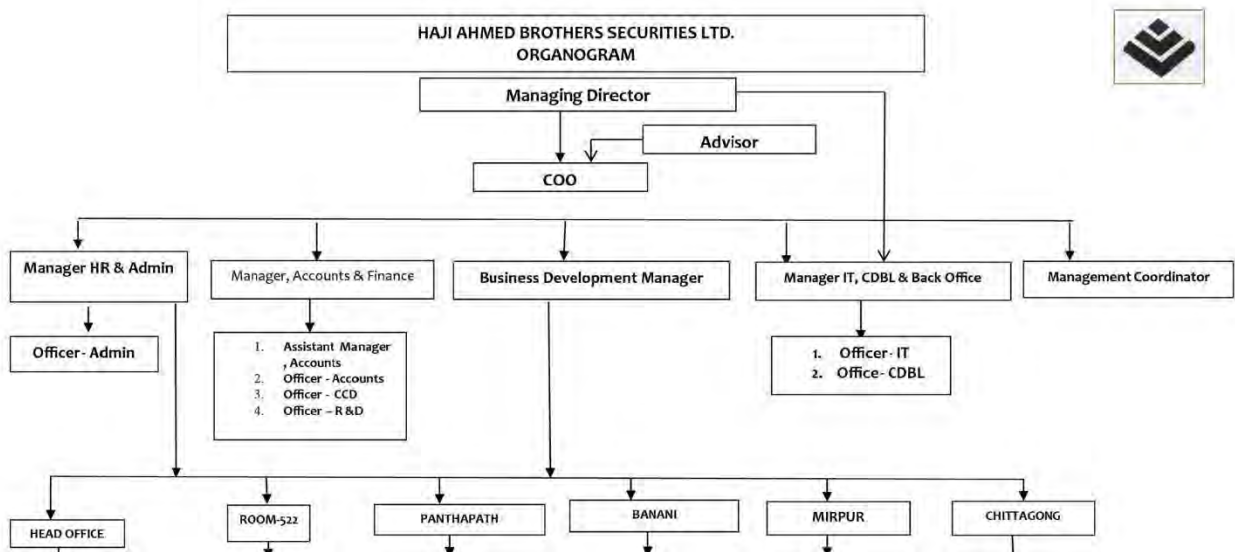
HAJI AHMED BROTHERS SECURITIES LTD.
ORGANOGRAM

Managing Director

Advisor

COO

Manager HR & Admin

Manager, Accounts & Finance

Business Development Manager

Manager IT, CDBL & Back Office

Management Coordinator

Officer- Admin

1. Assistant Manager , Accounts
2. Officer - Accounts
3. Officer - CCD
4. Officer – R &D

1. Officer- IT
2. Office- CDBL

HEAD OFFICE

ROOM-522

PANTHAPATH

BANANI

MIRPUR

CHITTAGONG